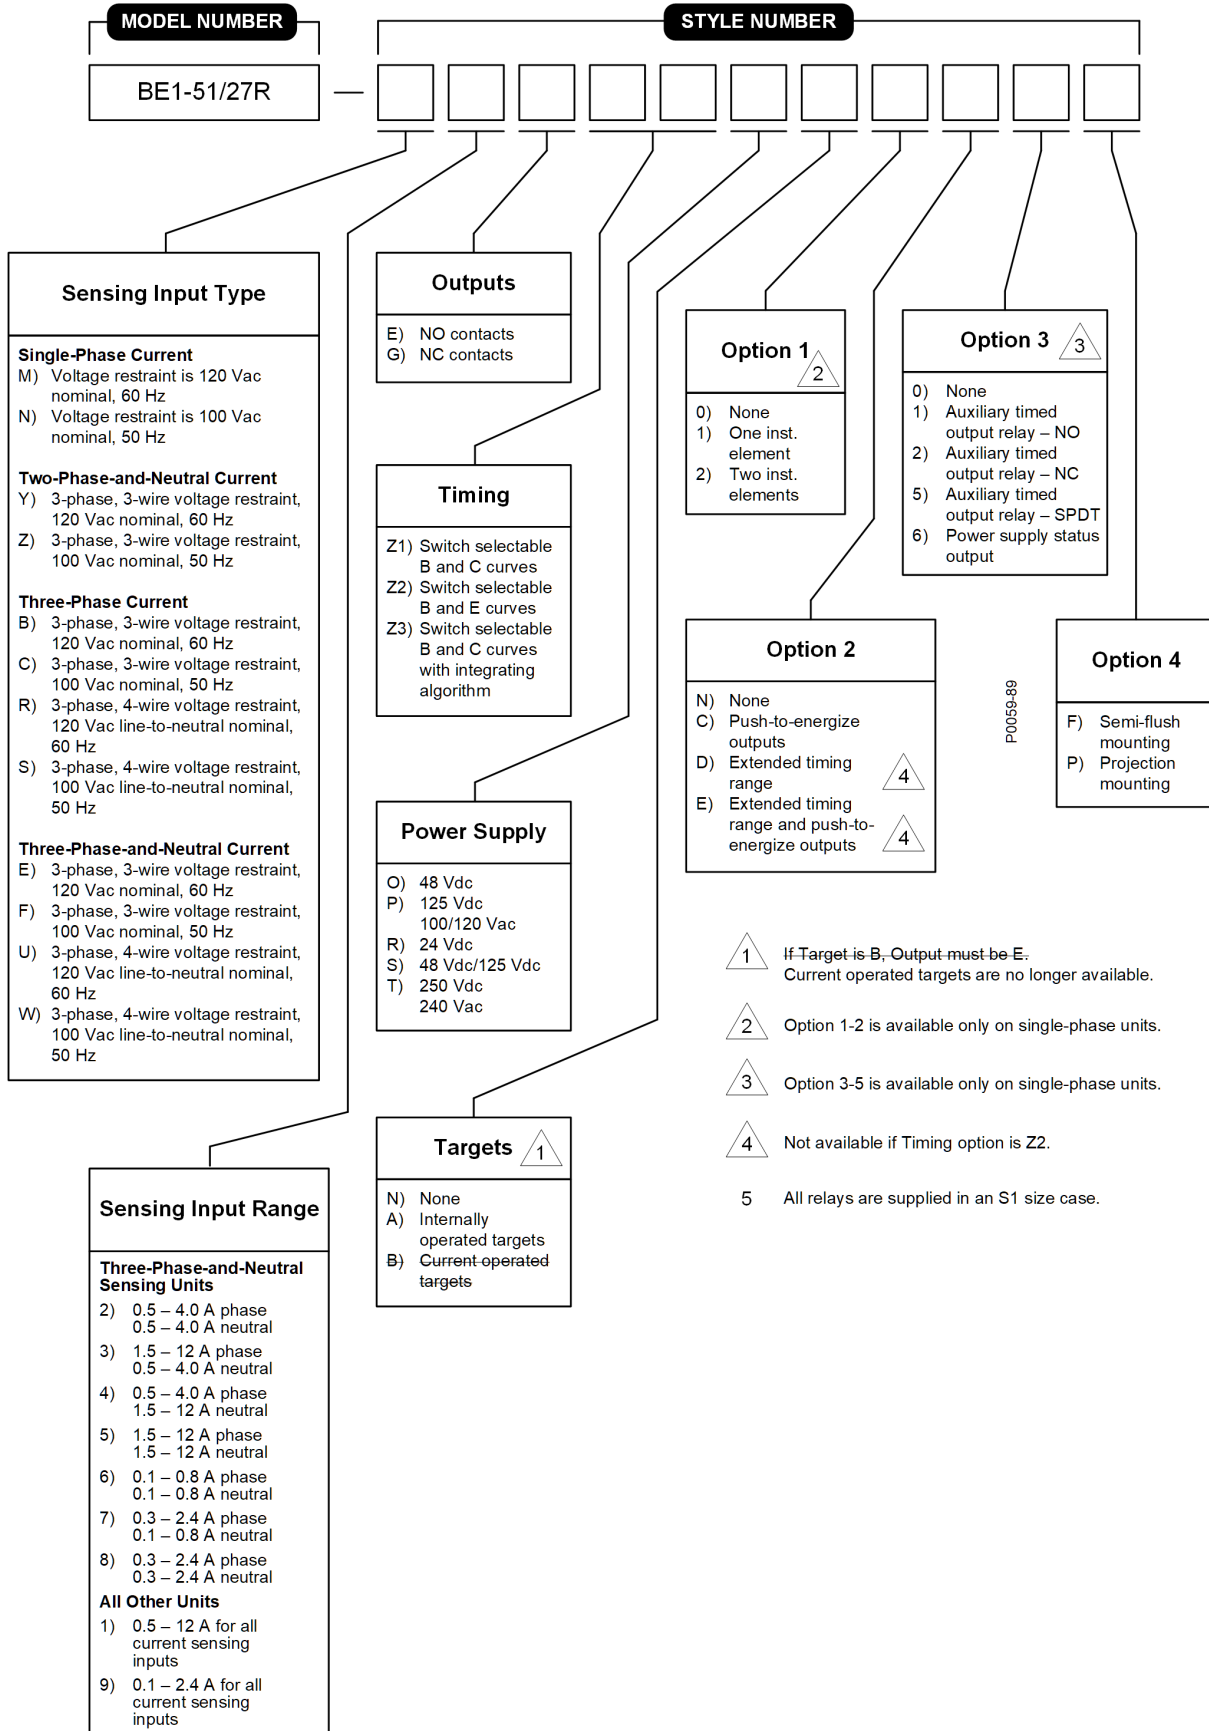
MODEL NUMBER

STYLE NUMBER

BE1-51/27R —

Sensing Input Type

Single-Phase Current
M) Voltage restraint is 120 Vac nominal, 60 Hz
N) Voltage restraint is 100 Vac nominal, 50 Hz

Two-Phase-and-Neutral Current
Y) 3-phase, 3-wire voltage restraint, 120 Vac nominal, 60 Hz
Z) 3-phase, 3-wire voltage restraint, 100 Vac nominal, 50 Hz

Three-Phase Current
B) 3-phase, 3-wire voltage restraint, 120 Vac nominal, 60 Hz
C) 3-phase, 3-wire voltage restraint, 100 Vac nominal, 50 Hz
R) 3-phase, 4-wire voltage restraint, 120 Vac line-to-neutral nominal, 60 Hz
S) 3-phase, 4-wire voltage restraint, 100 Vac line-to-neutral nominal, 50 Hz

Three-Phase-and-Neutral Current
E) 3-phase, 3-wire voltage restraint, 120 Vac nominal, 60 Hz
F) 3-phase, 3-wire voltage restraint, 100 Vac nominal, 50 Hz
U) 3-phase, 4-wire voltage restraint, 120 Vac line-to-neutral nominal, 60 Hz
W) 3-phase, 4-wire voltage restraint, 100 Vac line-to-neutral nominal, 50 Hz

Outputs
E) NO contacts
G) NC contacts

Timing
Z1) Switch selectable B and C curves
Z2) Switch selectable B and E curves
Z3) Switch selectable B and C curves with integrating algorithm

Power Supply
O) 48 Vdc
P) 125 Vdc 100/120 Vac
R) 24 Vdc
S) 48 Vdc/125 Vdc
T) 250 Vdc 240 Vac

Targets 1
N) None
A) Internally operated targets
B) Current operated targets

Option 1 2
0) None
1) One inst. element
2) Two inst. elements

Option 3 3
0) None
1) Auxiliary timed output relay – NO
2) Auxiliary timed output relay – NC
5) Auxiliary timed output relay – SPDT
6) Power supply status output

Option 2
N) None
C) Push-to-energize outputs
D) Extended timing range 4
E) Extended timing range and push-to-energize outputs 4

P0059-89

Option 4
F) Semi-flush mounting
P) Projection mounting

1 If Target is B, Output must be E.
Current operated targets are no longer available.

2 Option 1-2 is available only on single-phase units.

3 Option 3-5 is available only on single-phase units.

4 Not available if Timing option is Z2.

5 All relays are supplied in an S1 size case.

Sensing Input Range

Three-Phase-and-Neutral Sensing Units
2) 0.5 – 4.0 A phase 0.5 – 4.0 A neutral
3) 1.5 – 12 A phase 0.5 – 4.0 A neutral
4) 0.5 – 4.0 A phase 1.5 – 12 A neutral
5) 1.5 – 12 A phase 1.5 – 12 A neutral
6) 0.1 – 0.8 A phase 0.1 – 0.8 A neutral
7) 0.3 – 2.4 A phase 0.1 – 0.8 A neutral
8) 0.3 – 2.4 A phase 0.3 – 2.4 A neutral
All Other Units
1) 0.5 – 12 A for all current sensing inputs
9) 0.1 – 2.4 A for all current sensing inputs